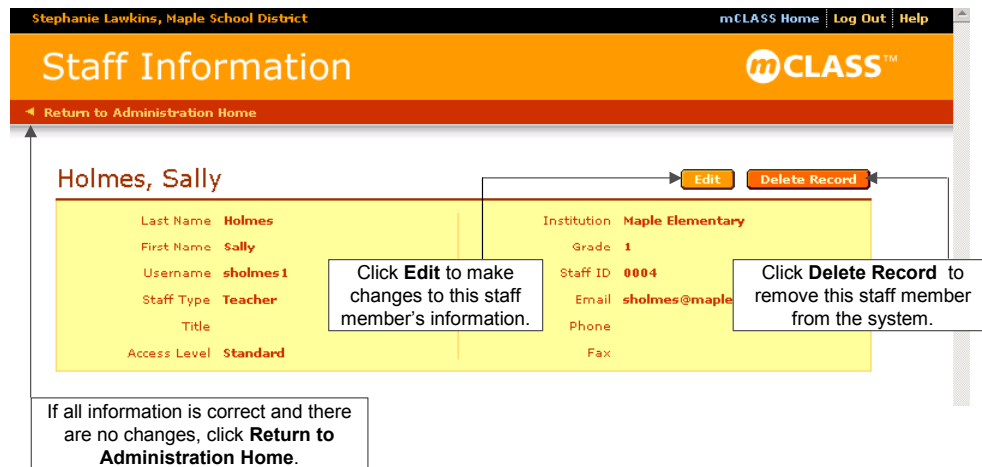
Stephanie Lawkins, Maple School District

mCLASS Home | Log Out | Help

Staff Information

mCLASS™

◄ Return to Administration Home

Holmes, Sally

Edit

Delete Record

| | | | |
|---|---|---|---|
| Last Name | Holmes | Institution | Maple Elementary |
| First Name | Sally | Grade | 1 |
| Username | sholmes1 | Staff ID | 0004 |
| Staff Type | Teacher | Email | sholmes@maple |
| Title | | Phone | |
| Access Level | Standard | Fax | |

Click **Edit** to make changes to this staff member's information.

Click **Delete Record** to remove this staff member from the system.

If all information is correct and there are no changes, click **Return to Administration Home**.